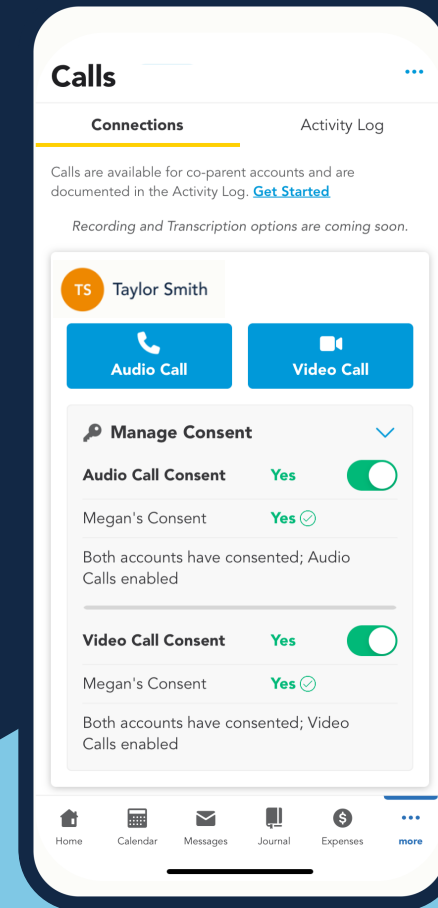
Calls

Connections

Activity Log

Calls are available for co-parent accounts and are documented in the Activity Log. Get Started

Recording and Transcription options are coming soon.

TS Taylor Smith

Audio Call

Video Call

Manage Consent

Audio Call Consent Yes

Megan's Consent Yes

Both accounts have consented; Audio Calls enabled

Video Call Consent Yes

Megan's Consent Yes

Both accounts have consented; Video Calls enabled

Home Calendar Messages Journal Expenses more